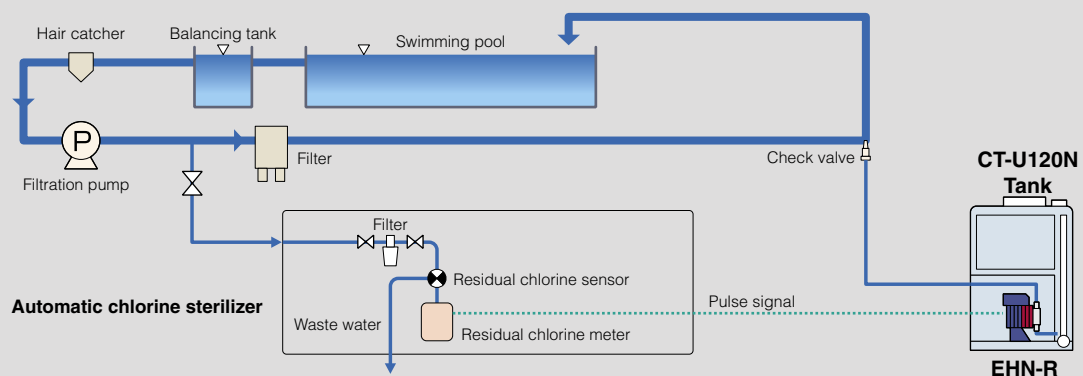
Hair catcher
Balancing tank
Swimming pool
P
Filtration pump
Filter
Check valve
CT-U120N Tank
Filter
Residual chlorine sensor
Automatic chlorine sterilizer
Pulse signal
Waste water
Residual chlorine meter
EHN-R